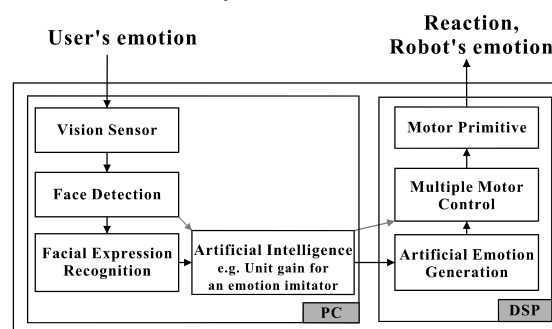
User's emotion

Reaction,
Robot's emotion

Vision Sensor

Face Detection

Facial Expression Recognition

Artificial Intelligence
e.g. Unit gain for an emotion imitator

PC

Motor Primitive

Multiple Motor Control

Artificial Emotion Generation

DSP